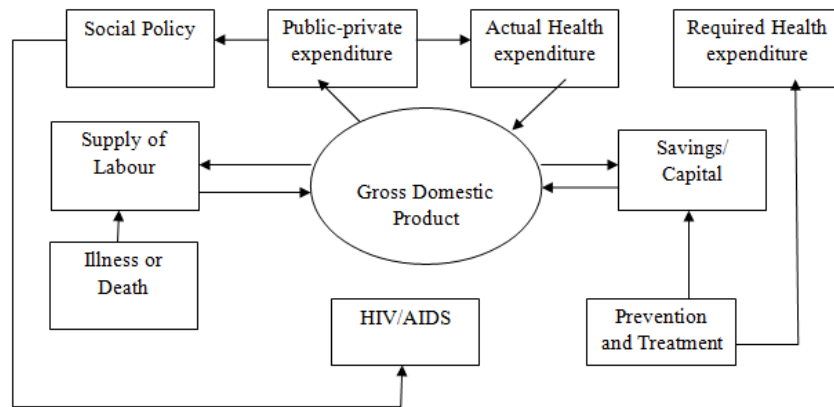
Social Policy

Public-private expenditure

Actual Health expenditure

Required Health expenditure

Supply of Labour

Gross Domestic Product

Savings/ Capital

Illness or Death

HIV/AIDS

Prevention and Treatment